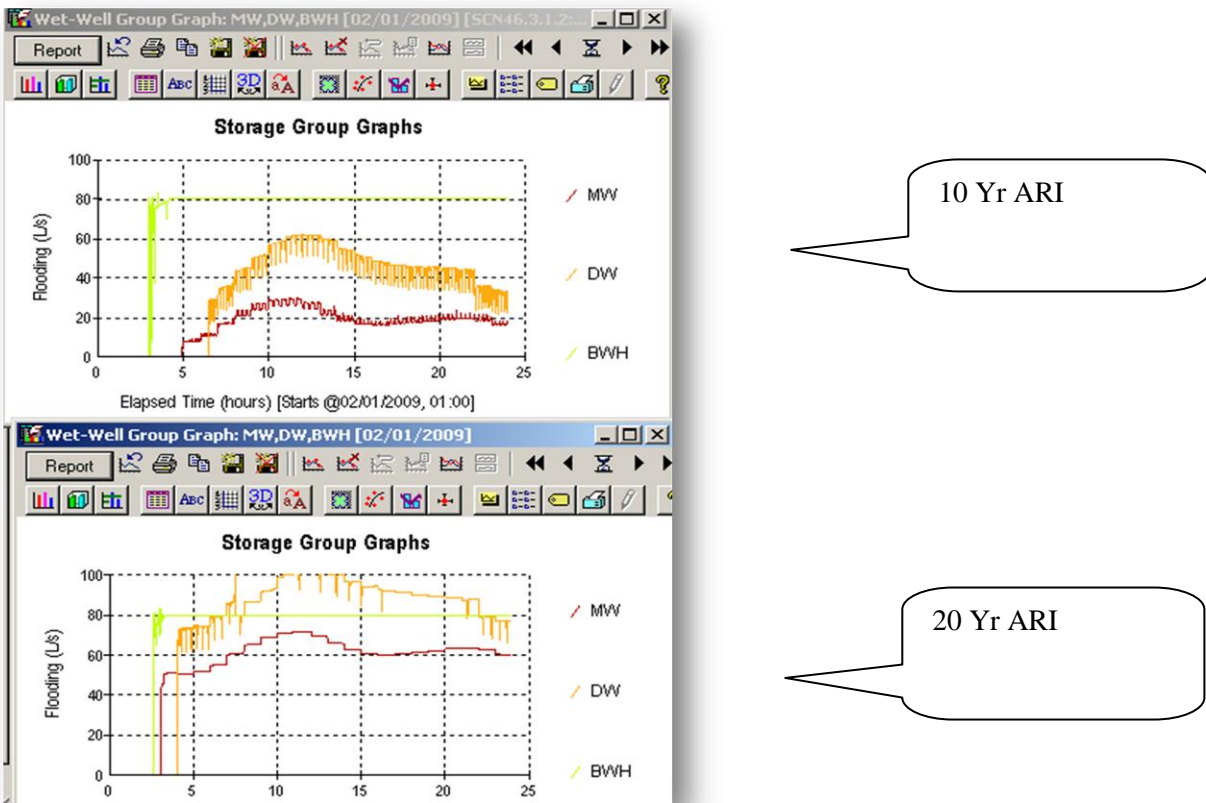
Wet-Well Group Graph: MW,DW,BWH [02/01/2009] [SCN46.3.1.2:...

Report

Storage Group Graphs

100
80
60
40
20
0

Flooding (L/s)

0 5 10 15 20 25

Elapsed Time (hours) [Starts @02/01/2009, 01:00]

MW

DW

BWH

10 Yr ARI

Wet-Well Group Graph: MW,DW,BWH [02/01/2009]

Report

Storage Group Graphs

100
80
60
40
20
0

Flooding (L/s)

0 5 10 15 20 25

MW

DW

BWH

20 Yr ARI